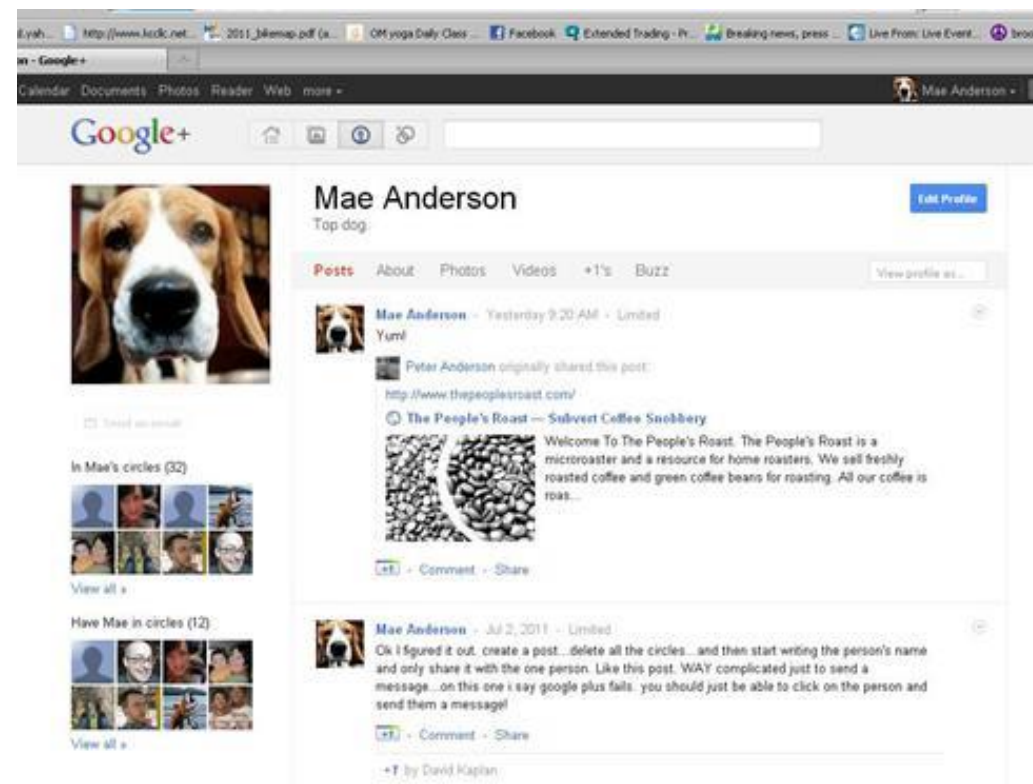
il.yah... http://www.kcdc.net... 2011_bikemap.pdf (a... OM yoga Daily Class ... Facebook Extended Trading - Pr... Breaking news, press ... Live From: Live Event... broo

on - Google+

Calendar Documents Photos Reader Web more ▾

Mae Anderson ▾

Google+

Mae Anderson
Top dog.

Edit Profile

Posts About Photos Videos +1's Buzz

View profile as...

Send an email

In Mae's circles (32)

View all »

Have Mae in circles (12)

View all »

Mae Anderson - Yesterday 9:20 AM - Limited
Yum!

Peter Anderson originally shared this post:
http://www.thepeoplesroast.com/
The People's Roast — Subvert Coffee Snobbery
Welcome To The People's Roast. The People's Roast is a microroaster and a resource for home roasters. We sell freshly roasted coffee and green coffee beans for roasting. All our coffee is roas...

+1 - Comment - Share

Mae Anderson - Jul 2, 2011 - Limited
Ok I figured it out. create a post...delete all the circles....and then start writing the person's name and only share it with the one person. Like this post. WAY complicated just to send a message...on this one i say google plus fails. you should just be able to click on the person and send them a message!

+1 - Comment - Share

+1 by David Kaplan